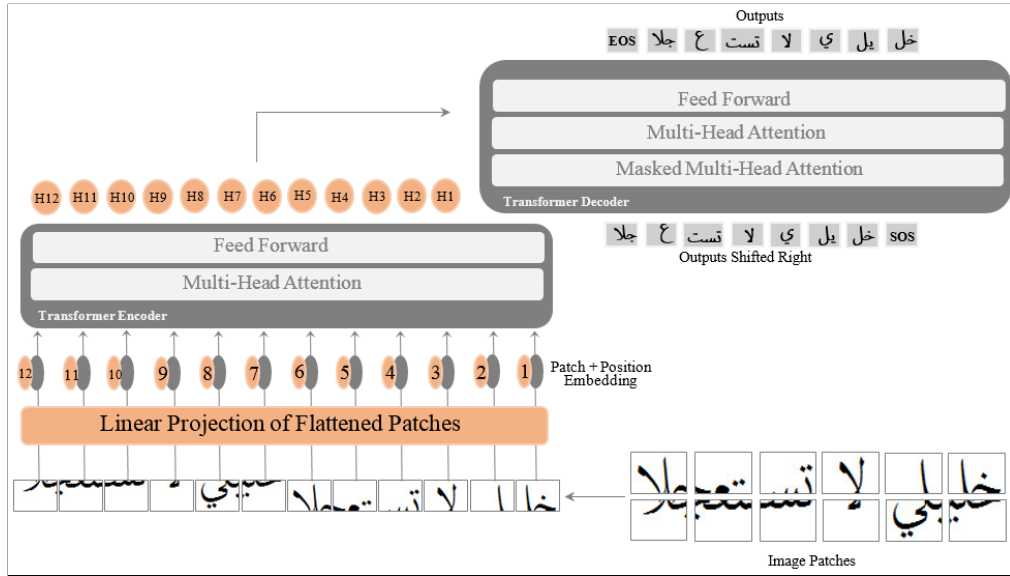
Outputs

EOS جلا ع تست لا ي يل خل

Feed Forward

Multi-Head Attention

Masked Multi-Head Attention

Transformer Decoder

H12 H11 H10 H9 H8 H7 H6 H5 H4 H3 H2 H1

جلا ع تست لا ي يل خل SOS

Outputs Shifted Right

Feed Forward

Multi-Head Attention

Transformer Encoder

12 11 10 9 8 7 6 5 4 3 2 1

Patch + Position Embedding

Linear Projection of Flattened Patches

Image Patches